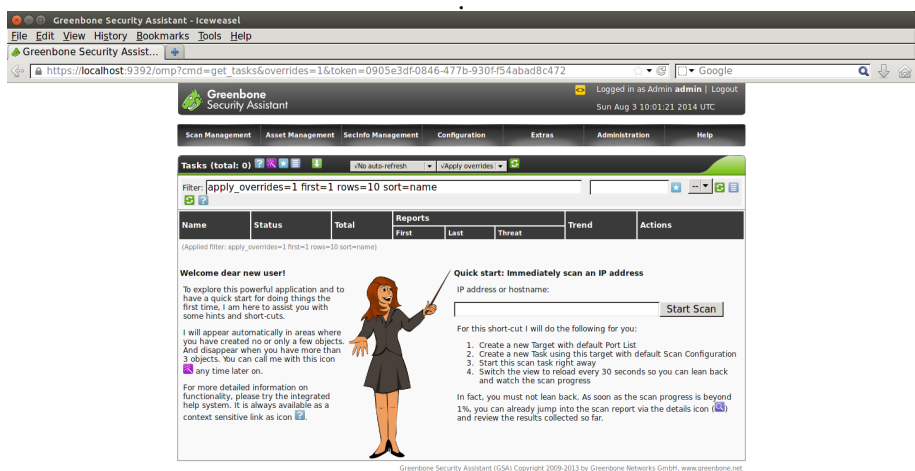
Greenbone Security Assistant - Iceweasel

File Edit View History Bookmarks Tools Help

Greenbone Security Assist...

https://localhost:9392/omp?cmd=get_tasks&overrides=1&token=0905e3df-0846-477b-930f-f54abad8c472

Google

Greenbone Security Assistant

Logged in as Admin admin | Logout

Sun Aug 3 10:01:21 2014 UTC

Scan Management | Asset Management | SecInfo Management | Configuration | Extras | Administration | Help

Tasks (total: 0)

√No auto-refresh

√Apply overrides

Filter: apply_overrides=1 first=1 rows=10 sort=name

--

| Name | Status | Total | Reports First | Reports Last | Reports Threat | Trend | Actions |
|---|---|---|---|---|---|---|---|

(Applied filter: apply_overrides=1 first=1 rows=10 sort=name)

Welcome dear new user!

To explore this powerful application and to have a quick start for doing things the first time, I am here to assist you with some hints and short-cuts.

I will appear automatically in areas where you have created no or only a few objects. And disappear when you have more than 3 objects. You can call me with this icon any time later on.

For more detailed information on functionality, please try the integrated help system. It is always available as a context sensitive link as icon .

Quick start: Immediately scan an IP address

IP address or hostname:

Start Scan

For this short-cut I will do the following for you:

1. Create a new Target with default Port List
2. Create a new Task using this target with default Scan Configuration
3. Start this scan task right away
4. Switch the view to reload every 30 seconds so you can lean back and watch the scan progress

In fact, you must not lean back. As soon as the scan progress is beyond 1%, you can already jump into the scan report via the details icon () and review the results collected so far.

Greenbone Security Assistant (GSA) Copyright 2009-2013 by Greenbone Networks GmbH, www.greenbone.net